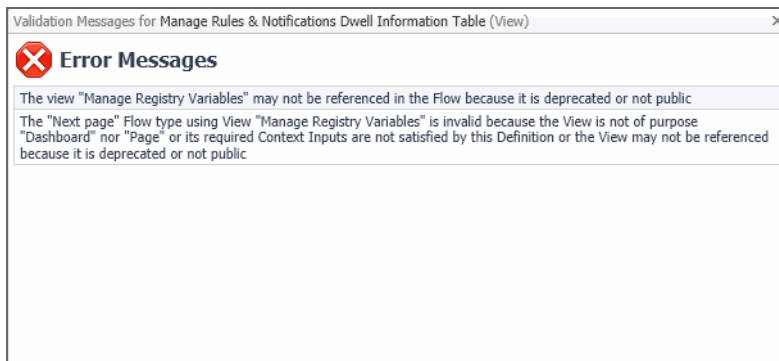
Validation Messages for Manage Rules & Notifications Dwell Information Table (View)

Error Messages

The view "Manage Registry Variables" may not be referenced in the Flow because it is deprecated or not public

The "Next page" Flow type using View "Manage Registry Variables" is invalid because the View is not of purpose "Dashboard" nor "Page" or its required Context Inputs are not satisfied by this Definition or the View may not be referenced because it is deprecated or not public